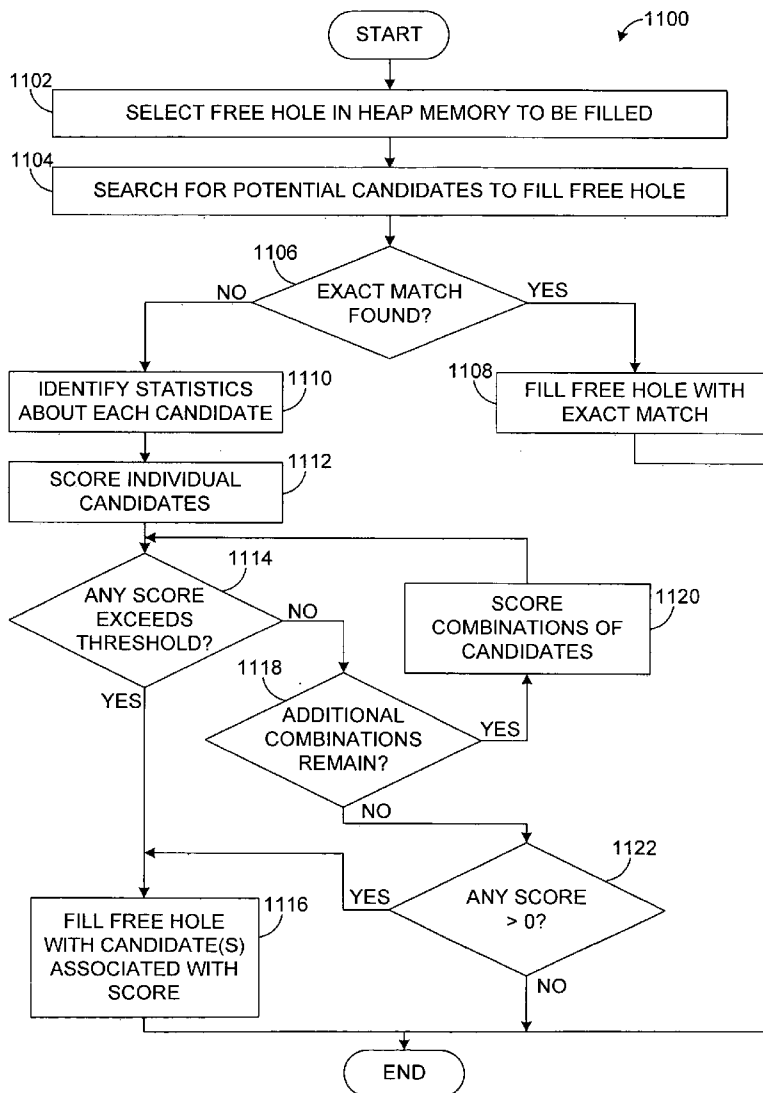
1100

START

1102

SELECT FREE HOLE IN HEAP MEMORY TO BE FILLED

1104

SEARCH FOR POTENTIAL CANDIDATES TO FILL FREE HOLE

1106

EXACT MATCH FOUND?

NO

YES

IDENTIFY STATISTICS ABOUT EACH CANDIDATE

1110

1108

FILL FREE HOLE WITH EXACT MATCH

SCORE INDIVIDUAL CANDIDATES

1112

1114

ANY SCORE EXCEEDS THRESHOLD?

NO

SCORE COMBINATIONS OF CANDIDATES

1120

1118

YES

ADDITIONAL COMBINATIONS REMAIN?

YES

NO

1122

YES

ANY SCORE > 0?

FILL FREE HOLE WITH CANDIDATE(S) ASSOCIATED WITH SCORE

1116

NO

END